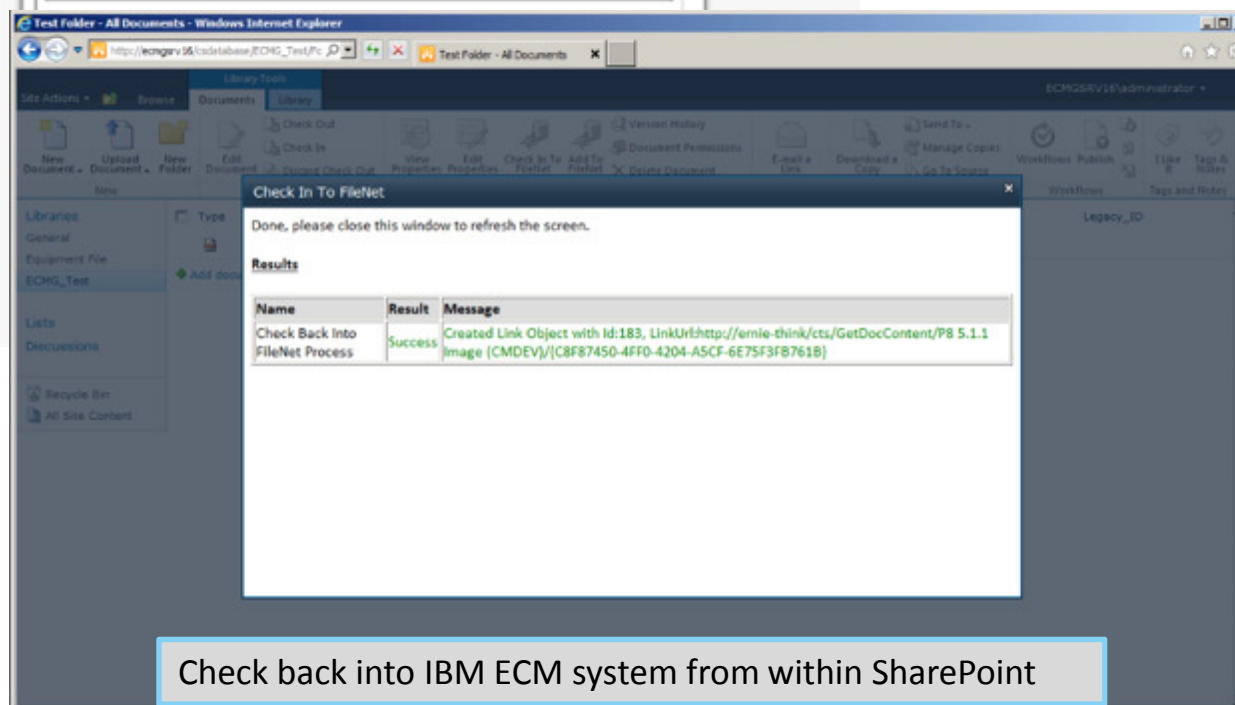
Test Folder - All Documents - Windows Internet Explorer

http://ecmgsrv16/csdatabase/ECMG_Test/Fc

Test Folder - All Documents

Library Tools

Site Actions

Browse

Documents

Library

ECMGSRV16\administrator

New Document

Upload Document

New Folder

Edit Document

Check Out

Check In

Discard Check Out

View Properties

Edit Properties

Check In To FileNet

Add To FileNet

Version History

Document Permissions

Delete Document

E-mail a Link

Download a Copy

Send To

Manage Copies

Go To Source

Workflows

Publish

I Like It

Tags & Notes

New

Workflows

Tags and Notes

Libraries

General

Equipment File

ECMG_Test

Lists

Discussions

Recycle Bin

All Site Content

Type

Add document

Legacy_ID

Check In To FileNet

Done, please close this window to refresh the screen.

Results

| Name | Result | Message |
|---|---|---|
| Check Back Into FileNet Process | Success | Created Link Object with Id:183, LinkUrl:http://ernie-think/cts/GetDocContent/P8 5.1.1 Image (CMDEV)/{C8F87450-4FF0-4204-A5CF-6E75F3FB761B} |

Check back into IBM ECM system from within SharePoint